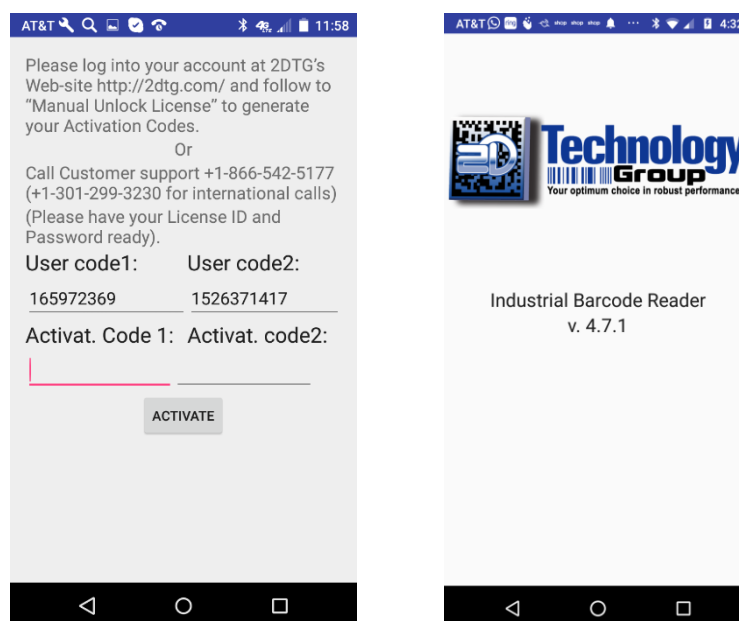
AT&T 11:58

Please log into your account at 2DTG's Web-site http://2dtg.com/ and follow to "Manual Unlock License" to generate your Activation Codes.

Or

Call Customer support +1-866-542-5177 (+1-301-299-3230 for international calls)

(Please have your License ID and Password ready).

User code1: User code2:

165972369 1526371417

Activat. Code 1: Activat. code2:

ACTIVATE

AT&T 4:32

Technology Group

Your optimum choice in robust performance

Industrial Barcode Reader
v. 4.7.1